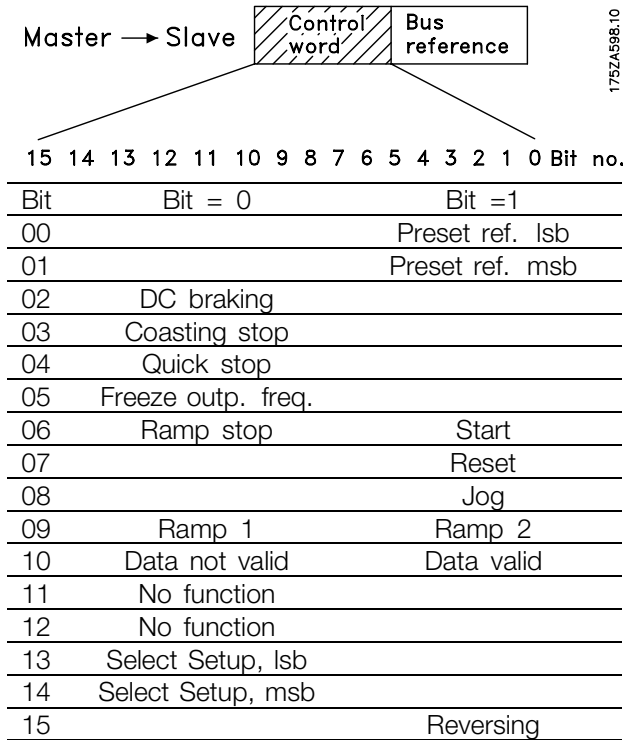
Master → Slave

Control word

Bus reference

175ZA598.10

15 14 13 12 11 10 9 8 7 6 5 4 3 2 1 0 Bit no.

| Bit | Bit = 0 | Bit =1 |
|---|---|---|
| 00 | | Preset ref. lsb |
| 01 | | Preset ref. msb |
| 02 | DC braking | |
| 03 | Coasting stop | |
| 04 | Quick stop | |
| 05 | Freeze outp. freq. | |
| 06 | Ramp stop | Start |
| 07 | | Reset |
| 08 | | Jog |
| 09 | Ramp 1 | Ramp 2 |
| 10 | Data not valid | Data valid |
| 11 | No function | |
| 12 | No function | |
| 13 | Select Setup, lsb | |
| 14 | Select Setup, msb | |
| 15 | | Reversing |